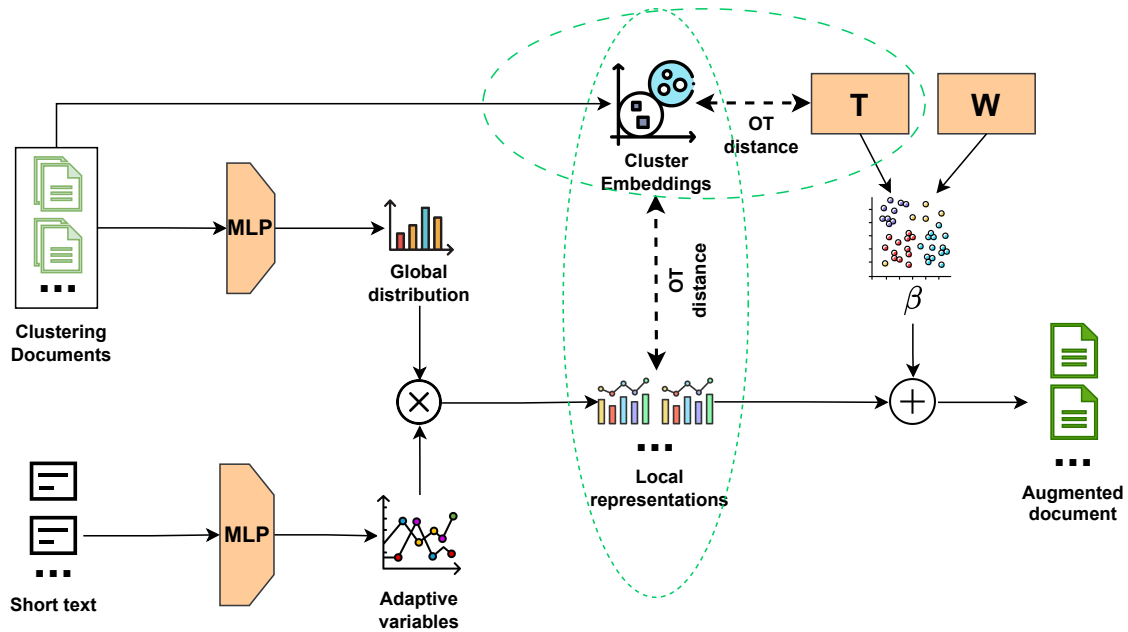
Cluster Embeddings

OT distance

T

W

Clustering Documents

MLP

Global distribution

OT distance

$\beta$

$\times$

Local representations

$+$

Augmented document

Short text

MLP

Adaptive variables